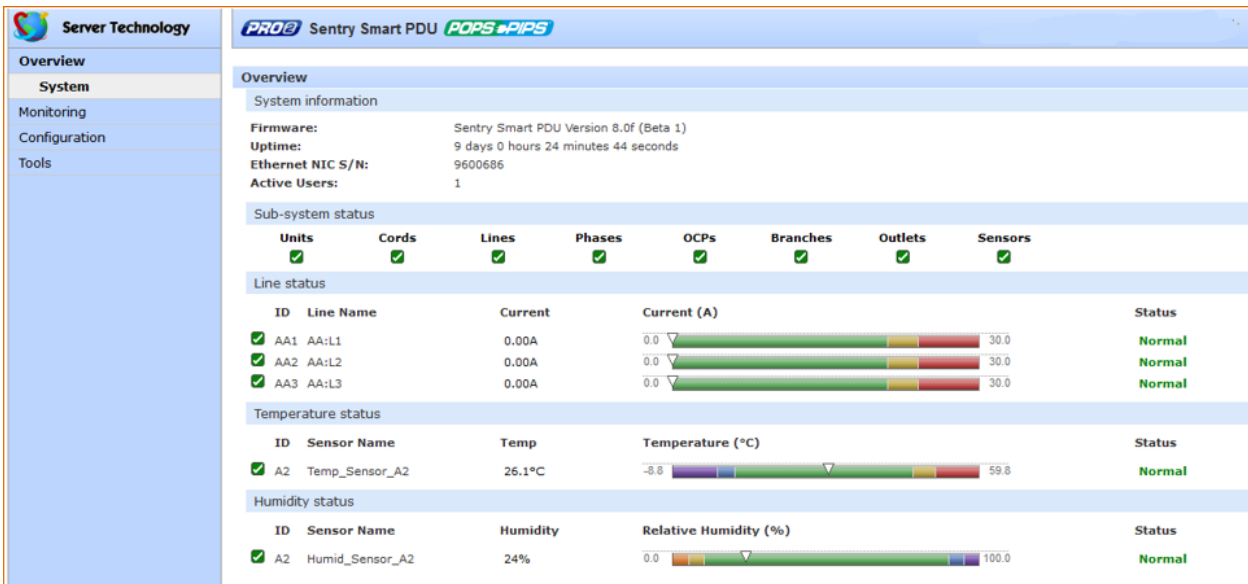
Server Technology

Overview
System
Monitoring
Configuration
Tools

PRO2 Sentry Smart PDU POPS PIPS

Overview

System information

Firmware: Sentry Smart PDU Version 8.0f (Beta 1)
Uptime: 9 days 0 hours 24 minutes 44 seconds
Ethernet NIC S/N: 9600686
Active Users: 1

Sub-system status

| Units | Cords | Lines | Phases | OCPs | Branches | Outlets | Sensors |
|---|---|---|---|---|---|---|---|

Line status

| ID | Line Name | Current | Current (A) | Status |
|---|---|---|---|---|
| AA1 | AA:L1 | 0.00A | 0.0 30.0 | Normal |
| AA2 | AA:L2 | 0.00A | 0.0 30.0 | Normal |
| AA3 | AA:L3 | 0.00A | 0.0 30.0 | Normal |

Temperature status

| ID | Sensor Name | Temp | Temperature (°C) | Status |
|---|---|---|---|---|
| A2 | Temp_Sensor_A2 | 26.1°C | -8.8 59.8 | Normal |

Humidity status

| ID | Sensor Name | Humidity | Relative Humidity (%) | Status |
|---|---|---|---|---|
| A2 | Humid_Sensor_A2 | 24% | 0.0 100.0 | Normal |